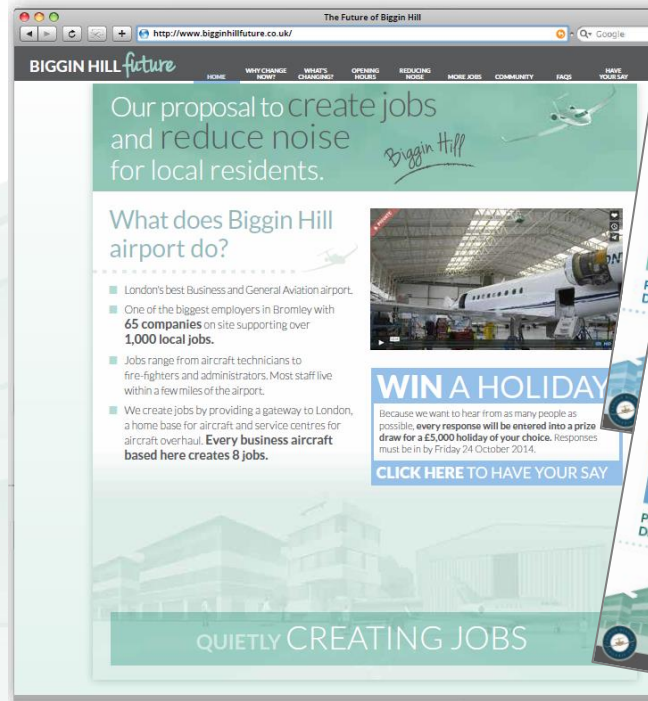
The Future of Biggin Hill

http://www.bigginhillfuture.co.uk/

Q▾ Google

BIGGIN HILL future

HOME WHY CHANGE NOW? WHAT'S CHANGING? OPENING HOURS REDUCING NOISE MORE JOBS COMMUNITY FAQS HAVE YOUR SAY

Our proposal to create jobs and reduce noise for local residents.

Biggin Hill

What does Biggin Hill airport do?

London's best Business and General Aviation airport.

One of the biggest employers in Bromley with **65 companies** on site supporting over **1,000 local jobs.**

Jobs range from aircraft technicians to fire-fighters and administrators. Most staff live within a few miles of the airport.

We create jobs by providing a gateway to London, a home base for aircraft and service centres for aircraft overhaul. **Every business aircraft based here creates 8 jobs.**

WIN A HOLIDAY

Because we want to hear from as many people as possible, **every response will be entered into a prize draw for a £5,000 holiday of your choice.** Responses must be in by Friday 24 October 2014.

CLICK HERE TO HAVE YOUR SAY

QUIETLY CREATING JOBS